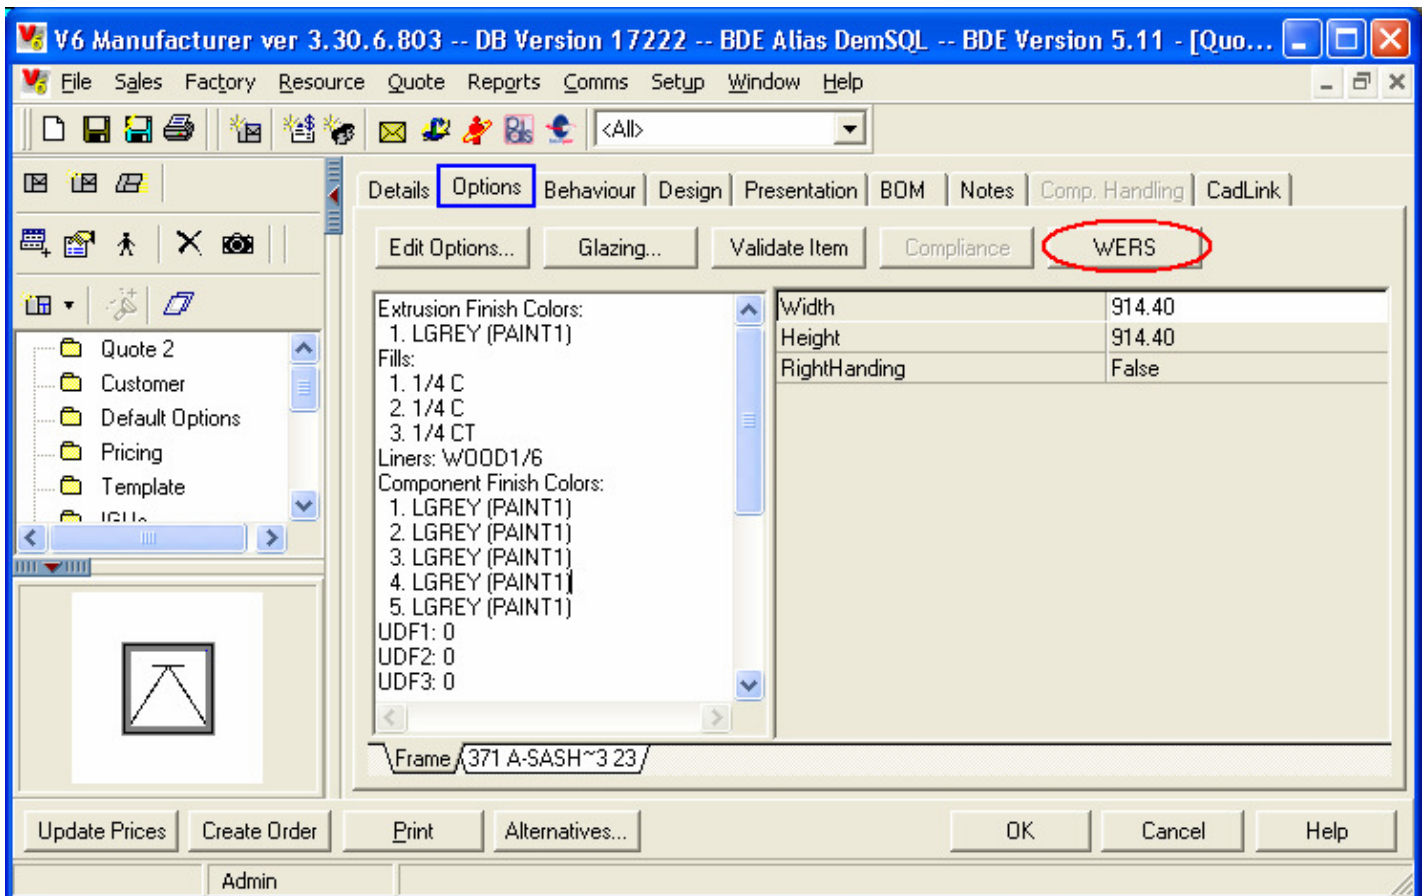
V6 Manufacturer ver 3.30.6.803 -- DB Version 17222 -- BDE Alias DemSQL -- BDE Version 5.11 - [Quo...

File Sales Factory Resource Quote Reports Comms Setup Window Help

<All>

Details Options Behaviour Design Presentation BOM Notes Comp. Handling CadLink

Edit Options... Glazing... Validate Item Compliance WERS

Quote 2
Customer
Default Options
Pricing
Template
IGUs

Extrusion Finish Colors:
1. LGREY (PAINT1)
Fills:
1. 1/4 C
2. 1/4 C
3. 1/4 CT
Liners: WOOD1/6
Component Finish Colors:
1. LGREY (PAINT1)
2. LGREY (PAINT1)
3. LGREY (PAINT1)
4. LGREY (PAINT1)
5. LGREY (PAINT1)
UDF1: 0
UDF2: 0
UDF3: 0

| Width | 914.40 |
|---|---|
| Height | 914.40 |
| RightHanding | False |

Frame 371 A-SASH~3 23

Update Prices Create Order Print Alternatives... OK Cancel Help

Admin